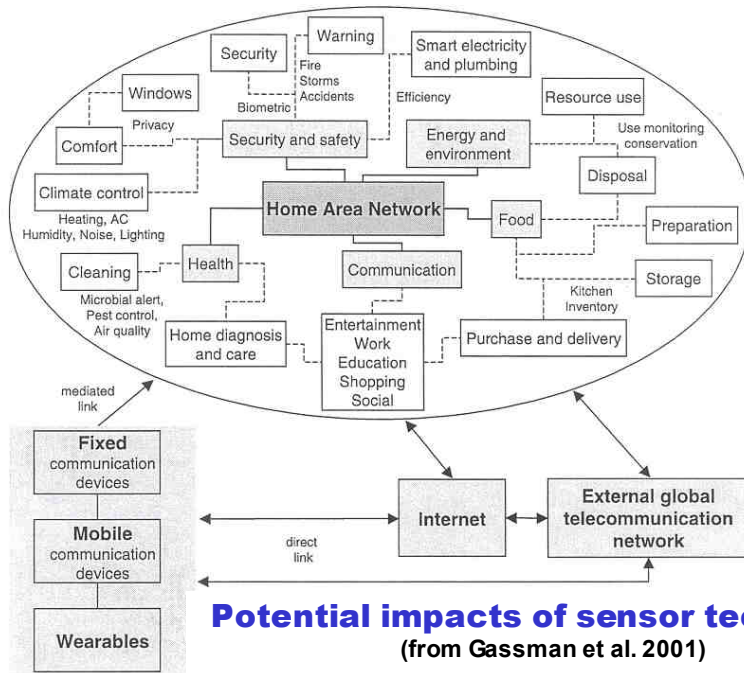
Warning
Security
Smart electricity and plumbing
Fire
Storms
Accidents
Windows
Biometric
Efficiency
Resource use
Privacy
Comfort
Security and safety
Energy and environment
Use monitoring conservation
Climate control
Disposal
Home Area Network
Food
Heating, AC
Humidity, Noise, Lighting
Preparation
Health
Cleaning
Communication
Storage
Microbial alert, Pest control, Air quality
Kitchen Inventory
Home diagnosis and care
Entertainment
Work
Education
Shopping
Social
Purchase and delivery
mediated link
Fixed communication devices
Internet
External global telecommunication network
Mobile communication devices
direct link
Wearables
Potential impacts of sensor tec
(from Gassman et al. 2001)